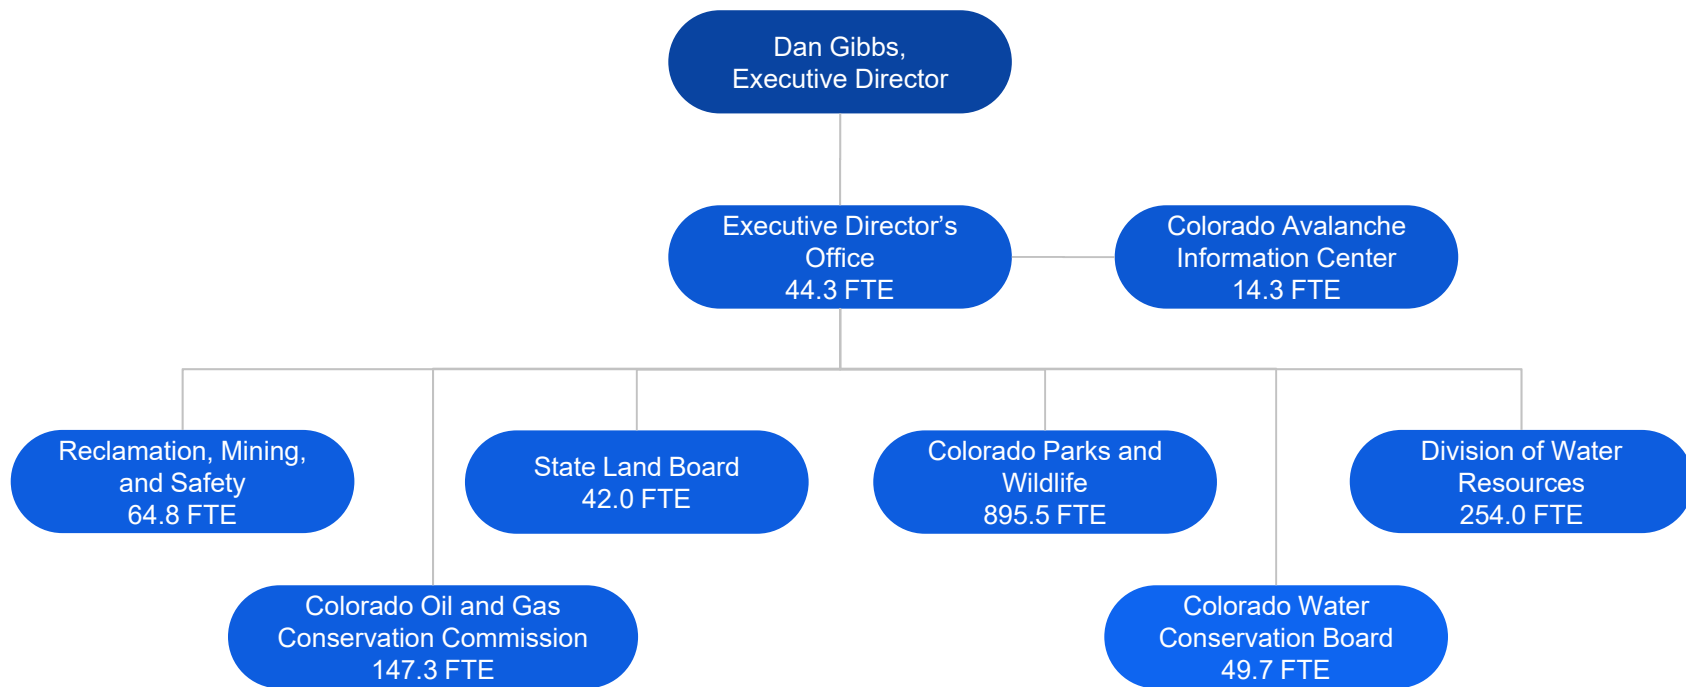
Dan Gibbs, Executive Director

Executive Director’s Office 44.3 FTE

Colorado Avalanche Information Center 14.3 FTE

Reclamation, Mining, and Safety 64.8 FTE

State Land Board 42.0 FTE

Colorado Parks and Wildlife 895.5 FTE

Division of Water Resources 254.0 FTE

Colorado Oil and Gas Conservation Commission 147.3 FTE

Colorado Water Conservation Board 49.7 FTE